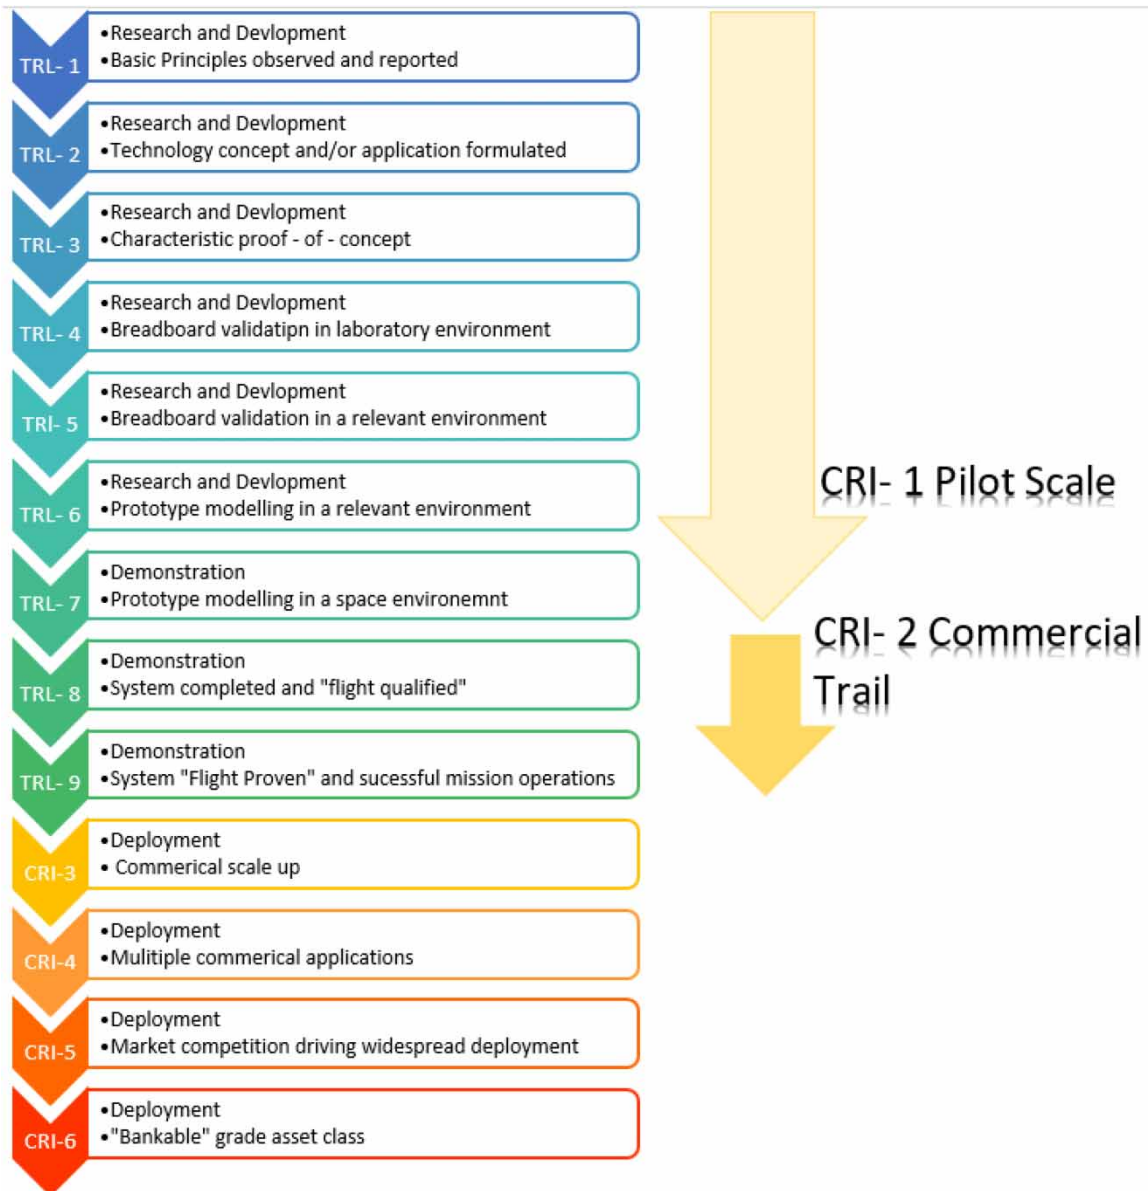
TRL- 1
•Research and Devlopment
•Basic Principles observed and reported

TRL- 2
•Research and Devlopment
•Technology concept and/or application formulated

TRL- 3
•Research and Devlopment
•Characteristic proof - of - concept

TRL- 4
•Research and Devlopment
•Breadboard validatipn in laboratory environment

TRl- 5
•Research and Devlopment
•Breadboard validation in a relevant environment

TRL- 6
•Research and Devlopment
•Prototype modelling in a relevant environment

TRL- 7
•Demonstration
•Prototype modelling in a space environemnt

TRL- 8
•Demonstration
•System completed and "flight qualified"

TRL- 9
•Demonstration
•System "Flight Proven" and sucessful mission operations

CRI-3
•Deployment
• Commerical scale up

CRI-4
•Deployment
•Mulitiple commerical applications

CRI-5
•Deployment
•Market competition driving widespread deployment

CRI-6
•Deployment
•"Bankable" grade asset class

CRI- 1 Pilot Scale

CRI- 2 Commercial Trail